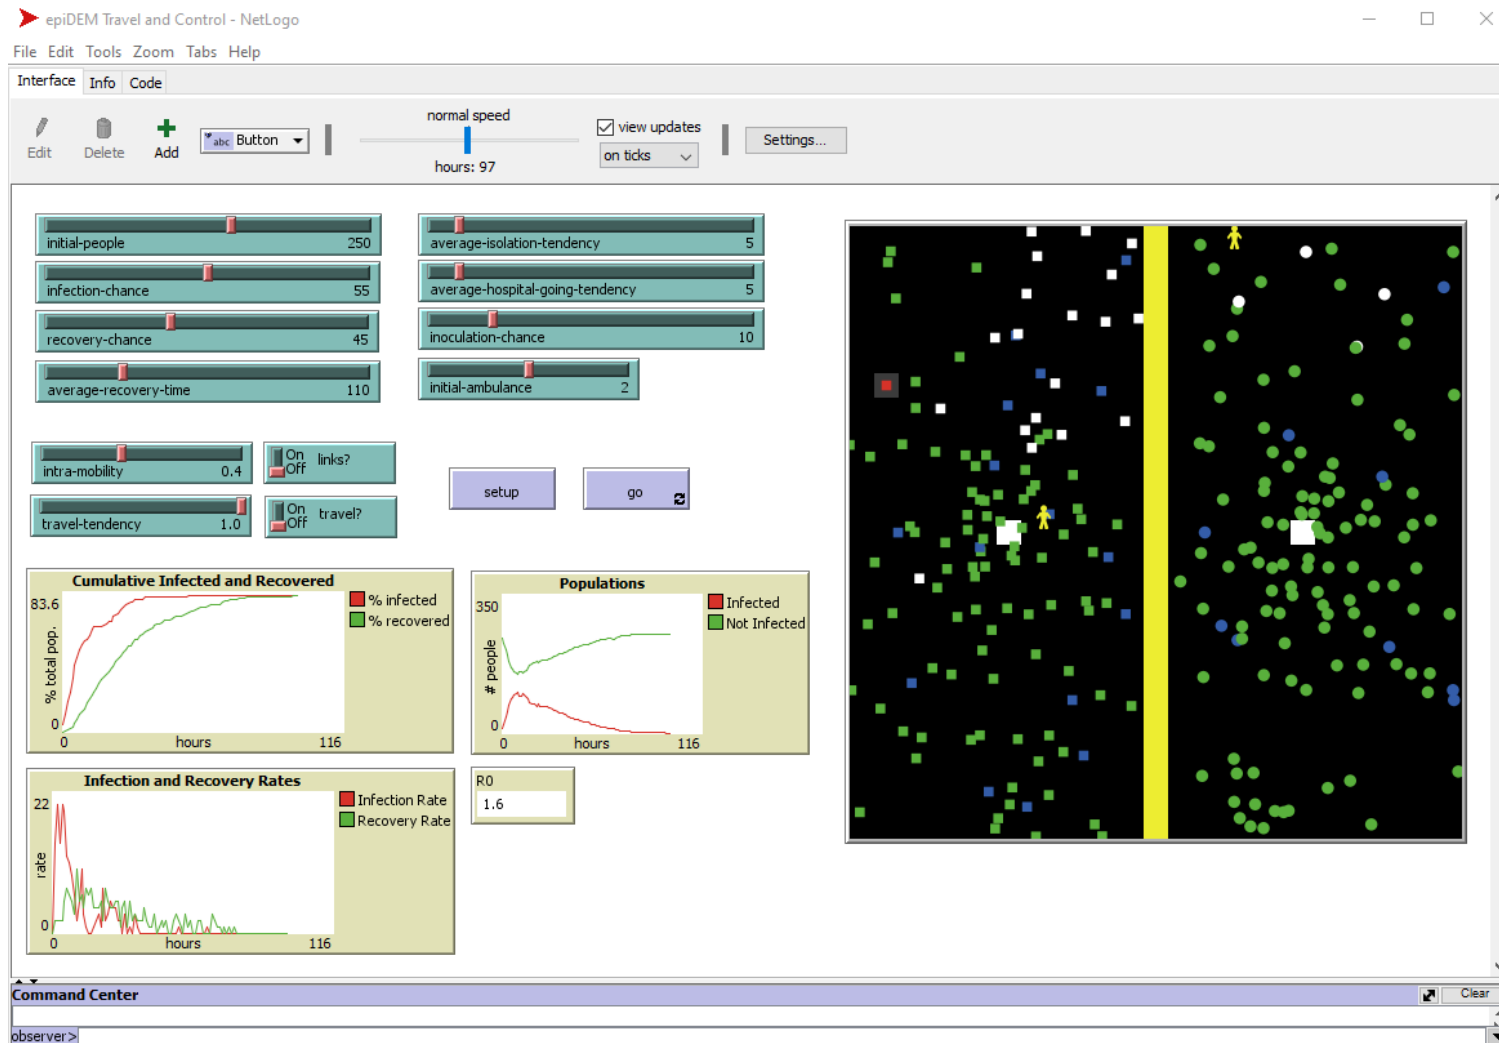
epiDEM Travel and Control - NetLogo

File Edit Tools Zoom Tabs Help

Interface Info Code

Edit Delete Add Button

normal speed

hours: 97

view updates

on ticks

Settings...

initial-people 250

infection-chance 55

recovery-chance 45

average-recovery-time 110

average-isolation-tendency 5

average-hospital-going-tendency 5

inoculation-chance 10

initial-ambulance 2

intra-mobility 0.4

On Off links?

travel-tendency 1.0

On Off travel?

setup

go

Cumulative Infected and Recovered

83.6

% total pop.

0

0 hours 116

% infected

% recovered

Populations

350

# people

0

0 hours 116

Infected

Not Infected

Infection and Recovery Rates

22

rate

0

0 hours 116

Infection Rate

Recovery Rate

R0

1.6

Command Center

Clear

observer>